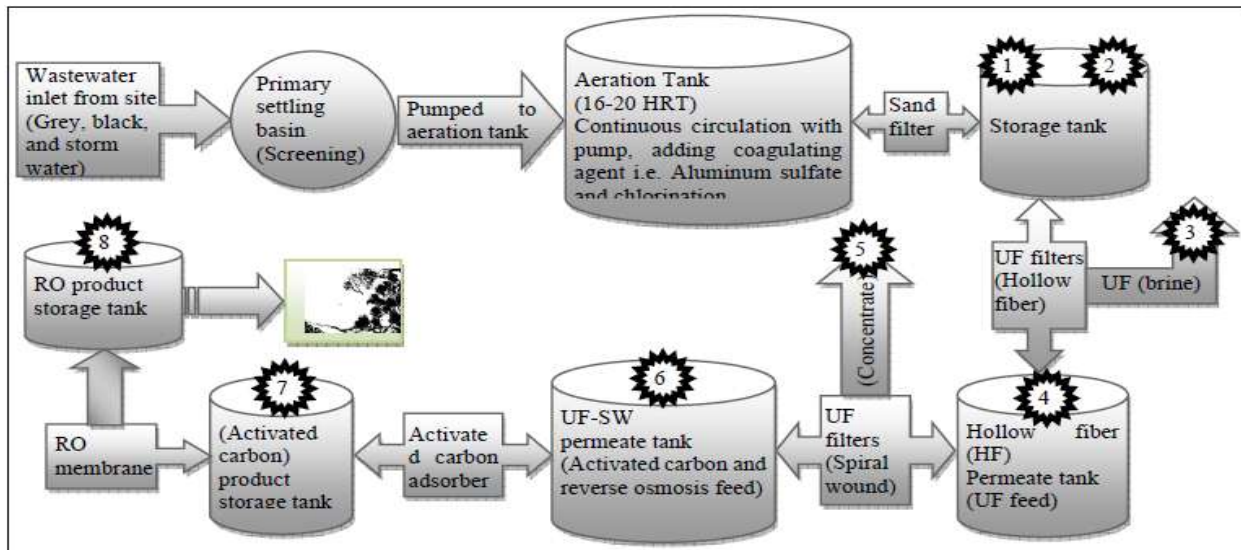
Wastewater inlet from site (Grey, black, and storm water)

Primary settling basin (Screening)

Pumped to aeration tank

Aeration Tank (16-20 HRT) Continuous circulation with pump, adding coagulating agent i.e. Aluminum sulfate and chlorination

Sand filter

1

2

Storage tank

8

RO product storage tank

5

(Concentrate)

UF filters (Hollow fiber)

3

UF (brine)

7

(Activated carbon) product storage tank

RO membrane

Activated carbon adsorber

6

UF-SW permeate tank (Activated carbon and reverse osmosis feed)

UF filters (Spiral wound)

4

Hollow fiber (HF) Permeate tank (UF feed)